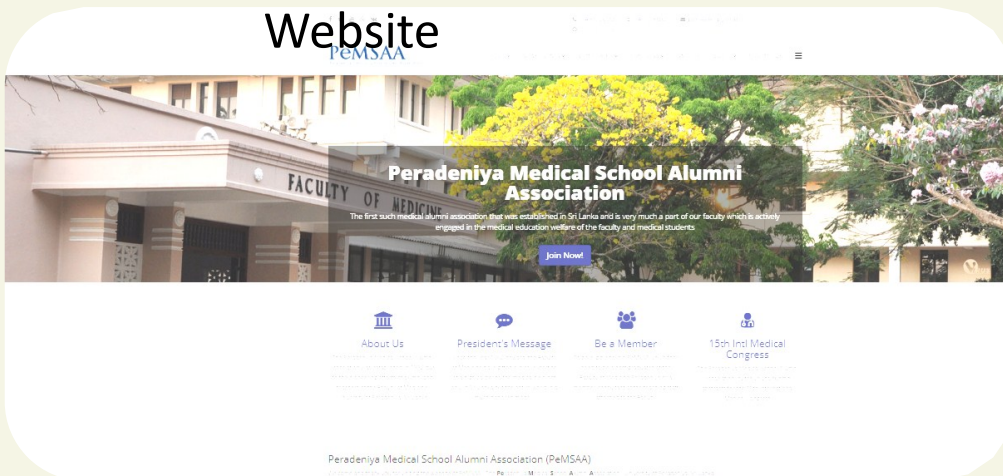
Website

PeMSAA

FACULTY OF MEDICINE

Peradeniya Medical School Alumni Association

The first such medical alumni association that was established in Sri Lanka and is very much a part of our faculty which is actively engaged in the medical education welfare of the faculty and medical students

Join Now!

About Us

President's Message

Be a Member

15th Intl Medical Congress

Peradeniya Medical School Alumni Association (PeMSAA)